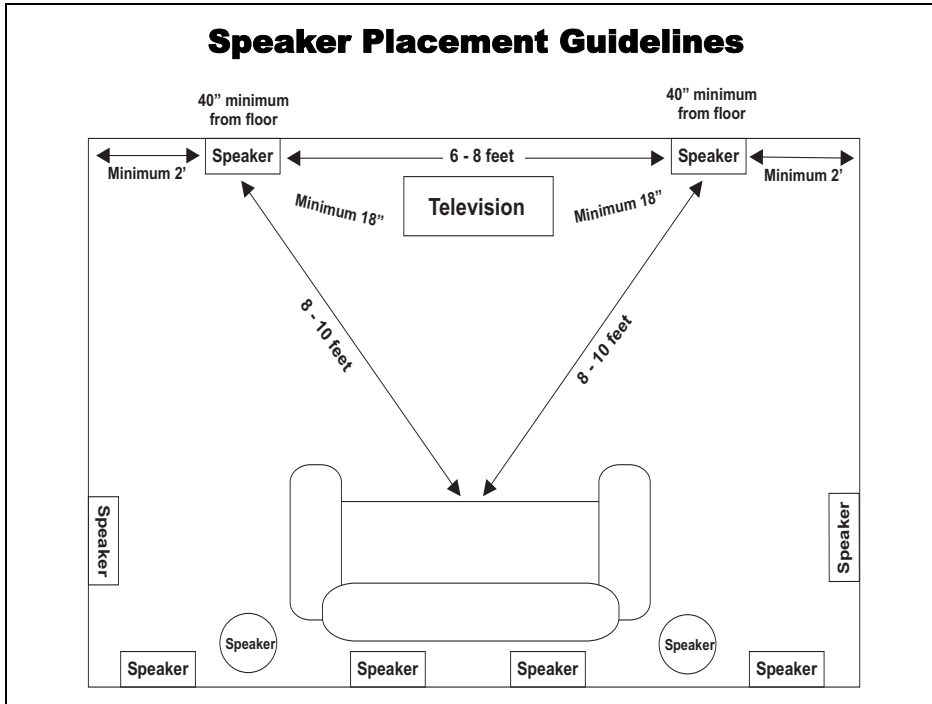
Speaker Placement Guidelines

40" minimum from floor

40" minimum from floor

Minimum 2'

Speaker

6 - 8 feet

Speaker

Minimum 2'

Minimum 18"

Television

Minimum 18"

8 - 10 feet

8 - 10 feet

Speaker

Speaker

Speaker

Speaker

Speaker

Speaker

Speaker

Speaker